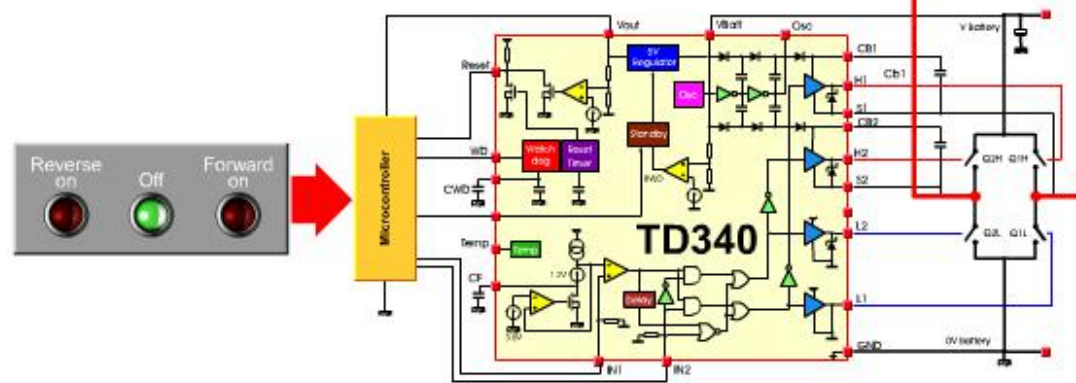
Reverse on

Off

Forward on

Microcontroller

Reset

WD

CWD

Temp

CF

Vout

VBatt

Osc

5V Regulator

Osc

Standby

Watch dog

Reset Timer

Temp

1.3V

Delay

TD340

CB1

H1

S1

CB2

H2

S2

L2

L1

GND

IN1

IN2

Cb1

V battery

Q2H

Q1H

Q2L

Q1L

0V battery